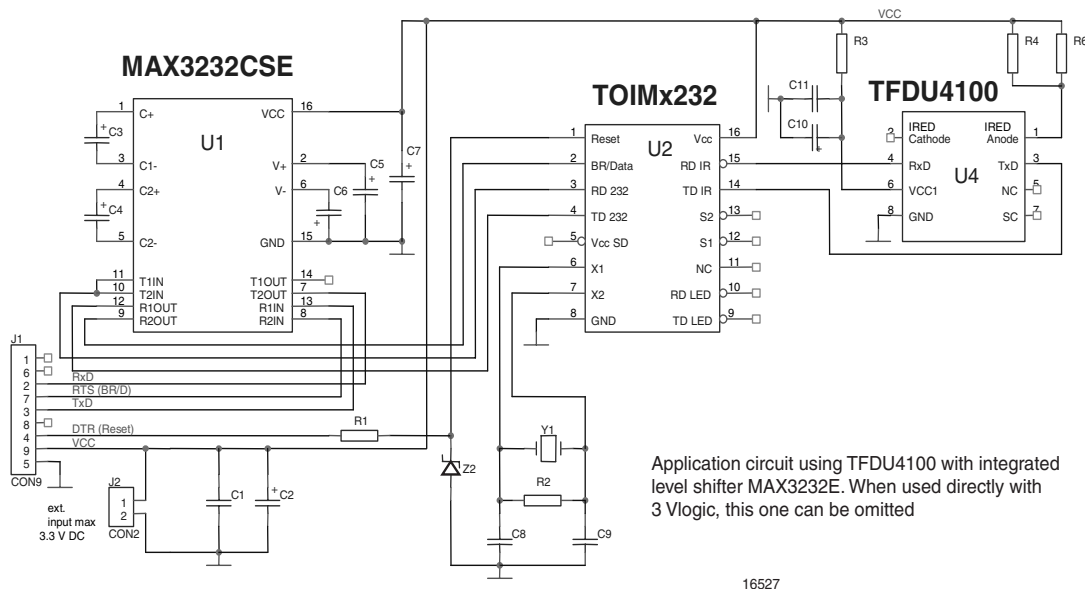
VCC

R3

R4

R6

MAX3232CSE

TOIMx232

TFDU4100

C11

C10

U1

U2

U4

1 C+

VCC 16

$^+$C3

3 C1-

V+ 2

C5

C7

4 C2+

V- 6

C6

$^+$C4

5 C2-

GND 15

11 T1IN

10 T2IN

12 R1OUT

9 R2OUT

T1OUT 14

T2OUT 7

R1IN 13

R2IN 8

1 Reset

2 BR/Data

3 RD 232

4 TD 232

5 Vcc SD

6 X1

7 X2

8 GND

Vcc 16

RD IR 15

TD IR 14

S2 13

S1 12

NC 11

RD LED 10

TD LED 9

2 IRED Cathode

IRED Anode 1

4 RxD

TxD 3

6 VCC1

NC 5

8 GND

SC 7

J1

1

6

2 RxD

7 RTS (BR/D)

3 TxD

8 DTR (Reset)

4

9 VCC

5

CON9

R1

Z2

Y1

R2

J2

1

2

CON2

C1

C2

C8

C9

ext. input max 3.3 V DC

Application circuit using TFDU4100 with integrated level shifter MAX3232E. When used directly with 3 Vlogic, this one can be omitted

16527